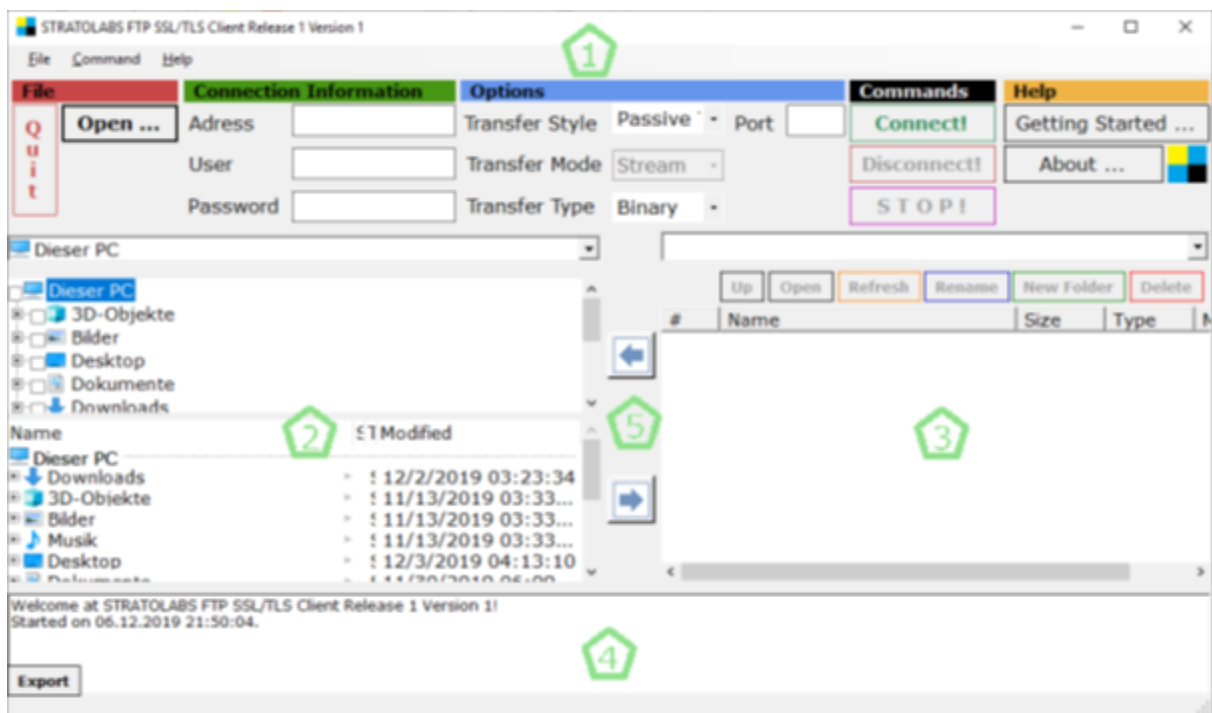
STRATOLABS FTP SSL/TLS Client Release 1 Version 1

File Command Help

1

File
Quit
Open ...

Connection Information
Adress
User
Password

Options
Transfer Style Passive
Port
Transfer Mode Stream
Transfer Type Binary

Commands
Connect!
Disconnect!
STOP!

Help
Getting Started ...
About ...

Dieser PC

Dieser PC
3D-Objekte
Bilder
Desktop
Dokumente
Downloads

Up Open Refresh Rename New Folder Delete

| # | Name | Size | Type | M |
|---|---|---|---|---|

2

5

3

| Name | S | Modified |
|---|---|---|
| Dieser PC | | |
| Downloads | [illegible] | 12/2/2019 03:23:34 |
| 3D-Objekte | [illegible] | 11/13/2019 03:33... |
| Bilder | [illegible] | 11/13/2019 03:33... |
| Musik | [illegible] | 11/13/2019 03:33... |
| Desktop | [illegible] | 12/3/2019 04:13:10 |
| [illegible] | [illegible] | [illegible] |

Welcome at STRATOLABS FTP SSL/TLS Client Release 1 Version 1!
Started on 06.12.2019 21:50:04.

4

Export